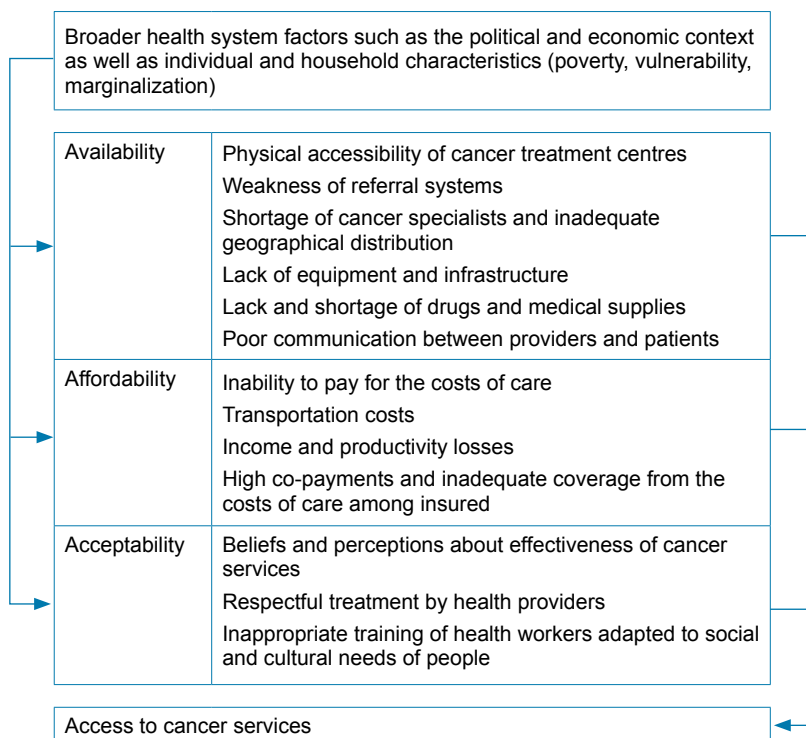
Broader health system factors such as the political and economic context as well as individual and household characteristics (poverty, vulnerability, marginalization)

| | |
|---|---|
| Availability | Physical accessibility of cancer treatment centres<br>Weakness of referral systems<br>Shortage of cancer specialists and inadequate geographical distribution<br>Lack of equipment and infrastructure<br>Lack and shortage of drugs and medical supplies<br>Poor communication between providers and patients |
| Affordability | Inability to pay for the costs of care<br>Transportation costs<br>Income and productivity losses<br>High co-payments and inadequate coverage from the costs of care among insured |
| Acceptability | Beliefs and perceptions about effectiveness of cancer services<br>Respectful treatment by health providers<br>Inappropriate training of health workers adapted to social and cultural needs of people |

Access to cancer services